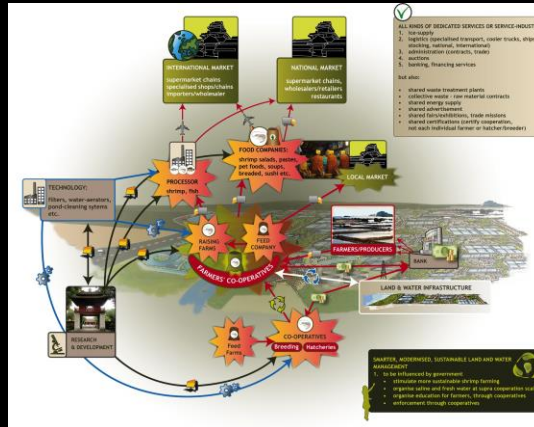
INTERNATIONAL MARKET

supermarket chains
specialised shops/chains
importers/wholesaler

NATIONAL MARKET

supermarket chains,
wholesalers/retailers
restaurants

ALL KINDS OF DEDICATED SERVICES OR SERVICE-INDUST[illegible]
1. ice-supply
2. logistics specialised transport, cooler trucks, ship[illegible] stocking, national, international)
3. administration (contracts, trade)
4. auctions
5. banking, financing services

but also:

- shared waste treatment plants
- collective waste - raw material contracts
- shared energy supply
- shared advertisement
- shared fairs/exhibitions, trade missions
- shared certifications (certify cooperation, not each individual farmer or hatcher/breeder)

FOOD COMPANIES:
shrimp salads, paste, pet foods, soups, breaded, sushi etc.

PROCESSOR
shrimp, fish

LOCAL MARKET

TECHNOLOGY:
filters, water-aerators, pond-cleaning systems etc.

RAISING FARMS

FEED COMPANY

FARMERS' CO-OPERATIVES

FARMERS/PRODUCERS

BANK

LAND & WATER INFRASTRUCTURE

RESEARCH & DEVELOPMENT

Food Farms

CO-OPERATIVES
Breeding
Hatcheries

SMARTER, MODERNISED, SUSTAINABLE LAND AND WATER MANAGEMENT
1. to be influenced by government:
- stimulate more sustainable shrimp farming
- organise saline and fresh water at supra cooperation sca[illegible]
- organise education for farmers, through cooperatives
- enforcement through cooperatives